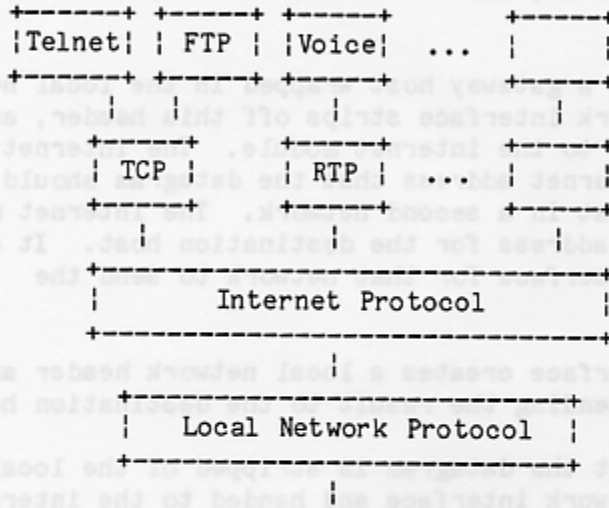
Telnet | FTP | Voice | ...

TCP | RTP

Internet Protocol

Local Network Protocol

a gateway host wrapped in the local ne
k interface strips off this header, a
to the internet module. The internet
ernet address that the datagram should
or in a second network. The internet
address for the destination host. It
rface for that network to send the

rface creates a local network header a
ending the result to the destination h

t the datagram is stripped of the loca
ork interface and handed to the inter